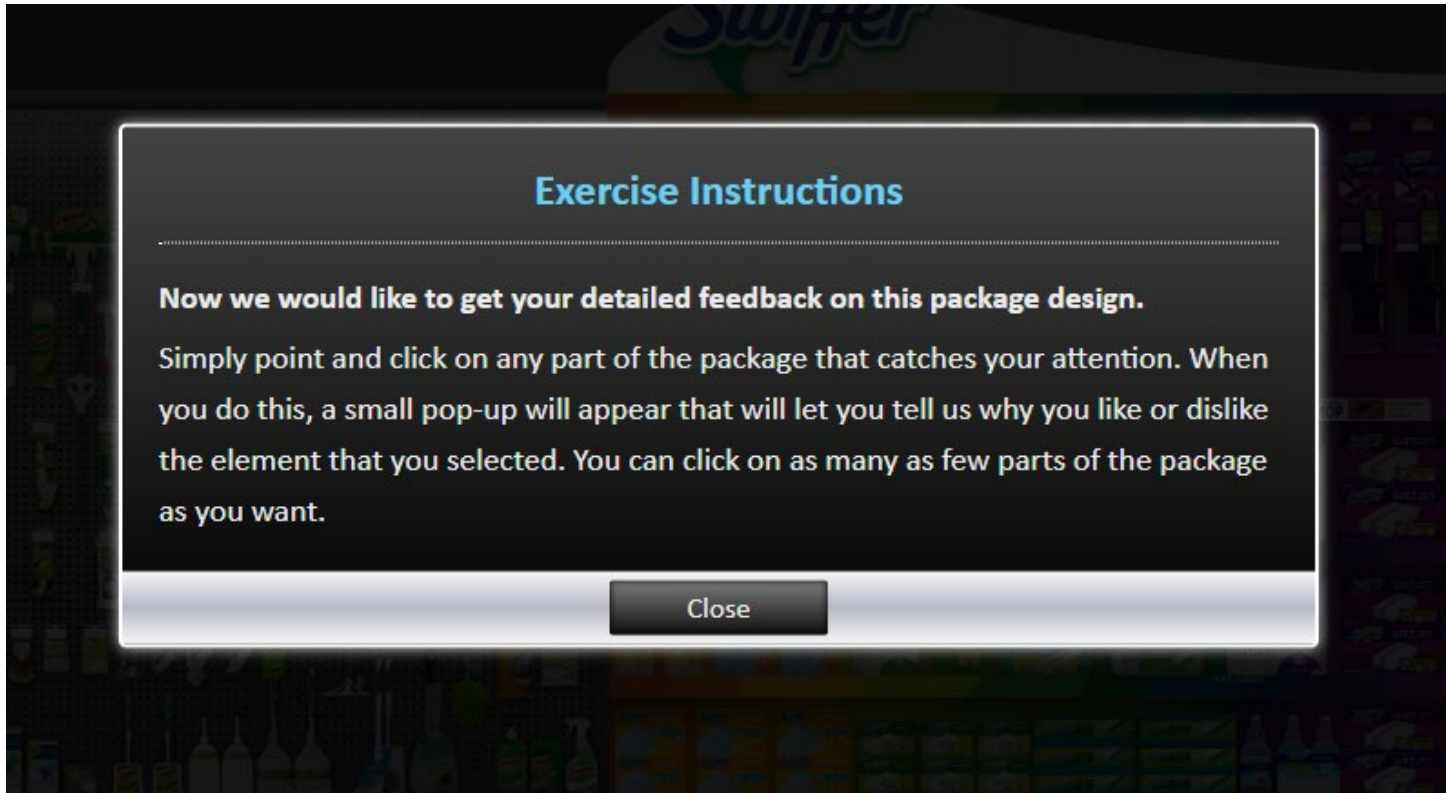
Swiffer

Exercise Instructions

Now we would like to get your detailed feedback on this package design.

Simply point and click on any part of the package that catches your attention. When you do this, a small pop-up will appear that will let you tell us why you like or dislike the element that you selected. You can click on as many as few parts of the package as you want.

Close